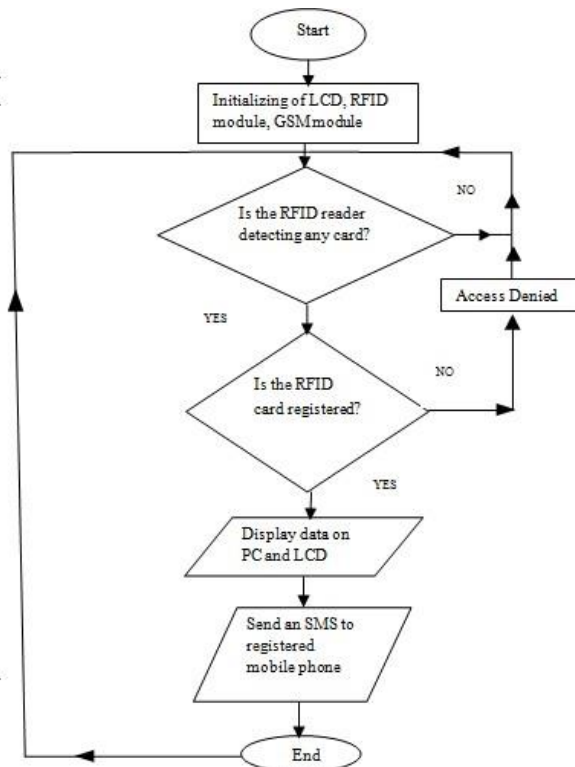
Start

Initializing of LCD, RFID module, GSM module

NO

Is the RFID reader detecting any card?

Access Denied

YES

NO

Is the RFID card registered?

YES

Display data on PC and LCD

Send an SMS to registered mobile phone

End